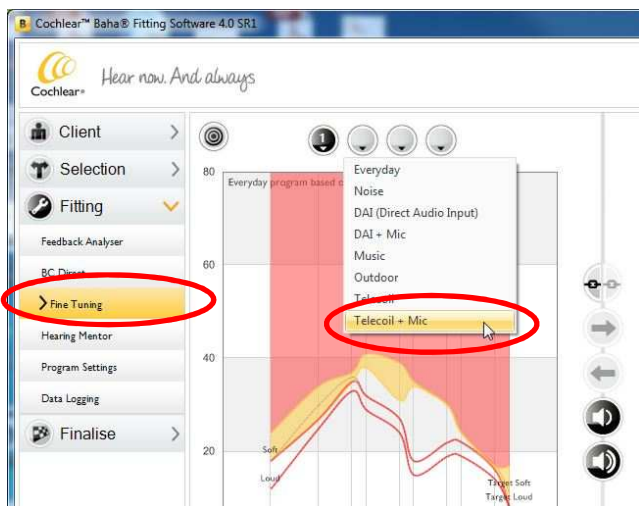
Cochlear™ Baha® Fitting Software 4.0 SR1

Cochlear

Hear now. And always

Client

Selection

Fitting

Feedback Analyser

BC Direct

Fine Tuning

Hearing Mentor

Program Settings

Data Logging

Finalise

1

80

Everyday program based o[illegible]

Everyday

Noise

DAI (Direct Audio Input)

DAI + Mic

Music

Outdoor

Telecoil

Telecoil + Mic

60

40

20

Soft

Loud

Target Soft

Target Loud